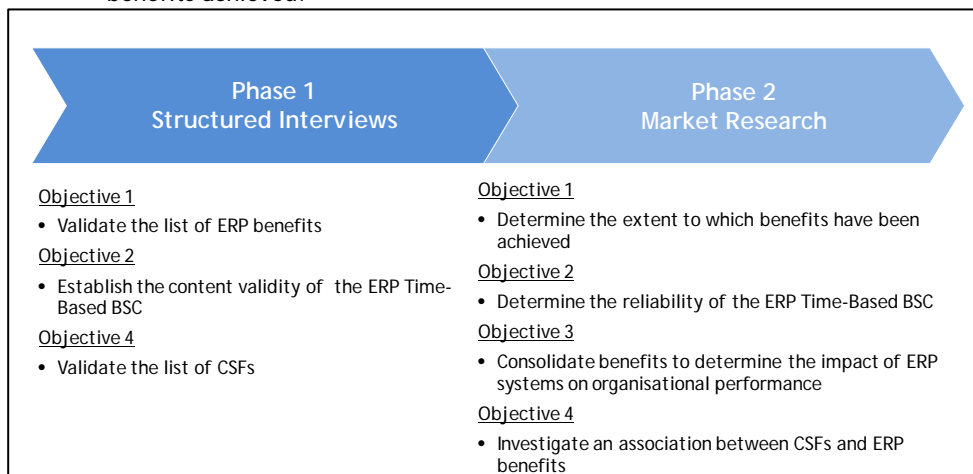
benefits achieved.

Phase 1
Structured Interviews

Objective 1
• Validate the list of ERP benefits
Objective 2
• Establish the content validity of the ERP Time-Based BSC
Objective 4
• Validate the list of CSFs

Phase 2
Market Research

Objective 1
• Determine the extent to which benefits have been achieved
Objective 2
• Determine the reliability of the ERP Time-Based BSC
Objective 3
• Consolidate benefits to determine the impact of ERP systems on organisational performance
Objective 4
• Investigate an association between CSFs and ERP benefits